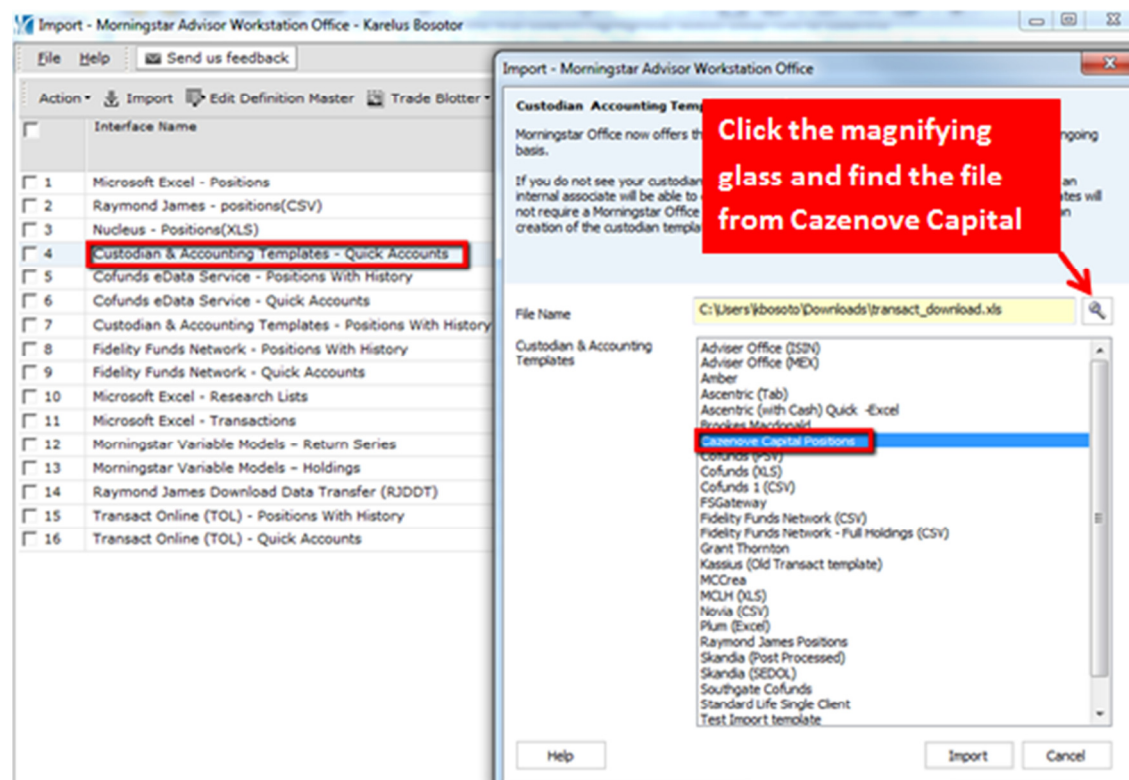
Import - Morningstar Advisor Workstation Office - Karelus Bosotor

File Help Send us feedback

Action Import Edit Definition Master Trade Blotter

Interface Name

| | Interface Name |
|---|---|
| 1 | Microsoft Excel - Positions |
| 2 | Raymond James - positions(CSV) |
| 3 | Nucleus - Positions(XLS) |
| 4 | Custodian & Accounting Templates - Quick Accounts |
| 5 | Cofunds eData Service - Positions With History |
| 6 | Cofunds eData Service - Quick Accounts |
| 7 | Custodian & Accounting Templates - Positions With History |
| 8 | Fidelity Funds Network - Positions With History |
| 9 | Fidelity Funds Network - Quick Accounts |
| 10 | Microsoft Excel - Research Lists |
| 11 | Microsoft Excel - Transactions |
| 12 | Morningstar Variable Models – Return Series |
| 13 | Morningstar Variable Models – Holdings |
| 14 | Raymond James Download Data Transfer (RJDDT) |
| 15 | Transact Online (TOL) - Positions With History |
| 16 | Transact Online (TOL) - Quick Accounts |

Import - Morningstar Advisor Workstation Office

Custodian Accounting Temp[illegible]

Morningstar Office now offers th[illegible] ongoing basis.

If you do not see your custodian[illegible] an internal associate will be able to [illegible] ates will not require a Morningstar Office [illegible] creation of the custodian templa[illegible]

Click the magnifying glass and find the file from Cazenove Capital

File Name C:\Users\kbosoto\Downloads\transact_download.xls

Custodian & Accounting Templates

Adviser Office (ISIN)
Adviser Office (MEX)
Amber
Ascentric (Tab)
Ascentric (with Cash) Quick -Excel
Brookes Macdonald
Cazenove Capital Positions
Cofunds (PSV)
Cofunds (XLS)
Cofunds 1 (CSV)
FSGateway
Fidelity Funds Network (CSV)
Fidelity Funds Network - Full Holdings (CSV)
Grant Thornton
Kassius (Old Transact template)
MCCrea
MCLH (XLS)
Novia (CSV)
Plum (Excel)
Raymond James Positions
Skandia (Post Processed)
Skandia (SEDOL)
Southgate Cofunds
Standard Life Single Client
Test Import template

Help Import Cancel